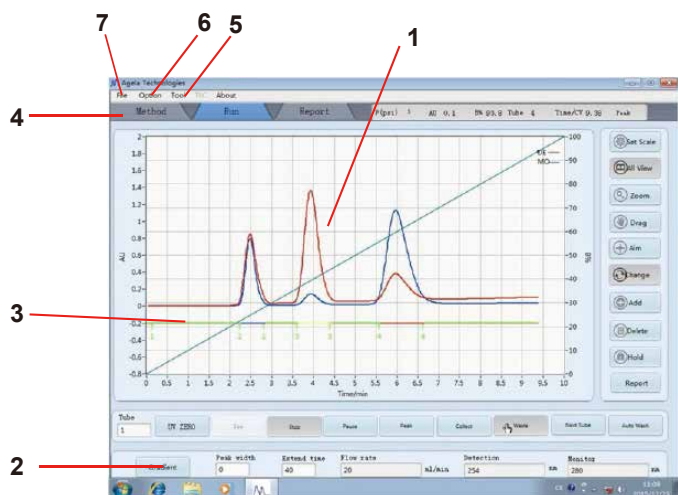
7 6 5 1

Agela Technologies

File Option Tool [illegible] About

4 Method Run Report P(psi) 1 AU 0.1 B% 93.8 Tube 4 Time/CV 9.38 Peak

1.6
1.4
1.2
1
0.8
0.6
0.4
0.2
0
-0.2
-0.4
-0.6
-0.8

AU

100
90
80
70
60
50
40
30
20
10
0

B%

B% —
MO —

0 0.5 1 1.5 2 2.5 3 3.5 4 4.5 5 5.5 6 6.5 7 7.5 8 8.5 9 9.5 10

Time/min

3

1 2 3 4 5 6 7

Set Scale
All View
Zoom
Drag
Aim
Change
Add
Delete
Hold
Report

Tube
1
UV ZERO
Run
Stop
Pause
Peak
Collect
Waste
Next Tube
Auto Wash

2 Gradient
Peak width
0
Extend time
40
Flow rate
20
ml/min
Detection
254
nm
Monitor
280
nm

13:08